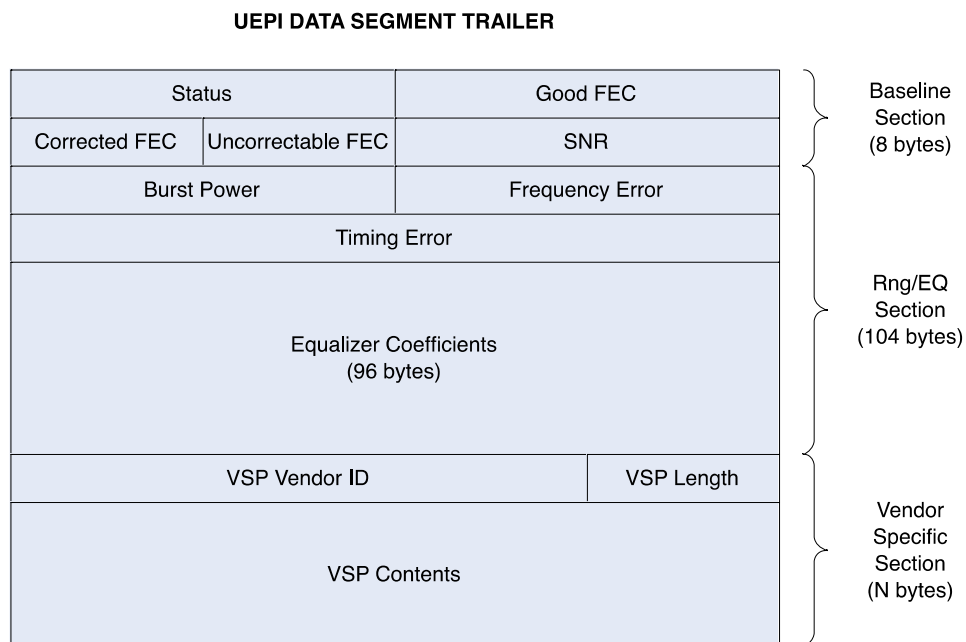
UEPI DATA SEGMENT TRAILER

Status
Good FEC
Corrected FEC
Uncorrectable FEC
SNR
Burst Power
Frequency Error
Timing Error
Equalizer Coefficients (96 bytes)
VSP Vendor ID
VSP Length
VSP Contents

Baseline Section (8 bytes)
Rng/EQ Section (104 bytes)
Vendor Specific Section (N bytes)